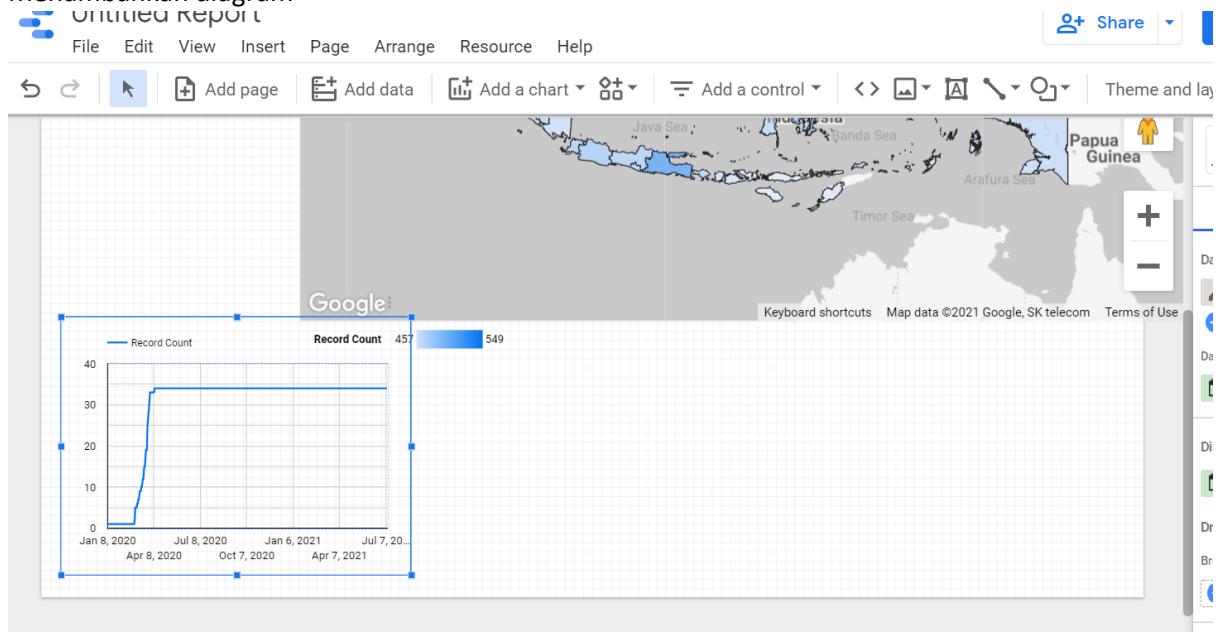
Menambahkan diagram

Untitled Report

Share

File Edit View Insert Page Arrange Resource Help

Add page Add data Add a chart Add a control Theme and lay

Java Sea Indonesia Banda Sea Papua Guinea Arafura Sea Timor Sea

Google Keyboard shortcuts Map data ©2021 Google, SK telecom Terms of Use

Record Count

Record Count 457 549

40
30
20
10
0

Jan 8, 2020 Jul 8, 2020 Jan 6, 2021 Jul 7, 20...
Apr 8, 2020 Oct 7, 2020 Apr 7, 2021

Da
Da
Di
Dr
Br